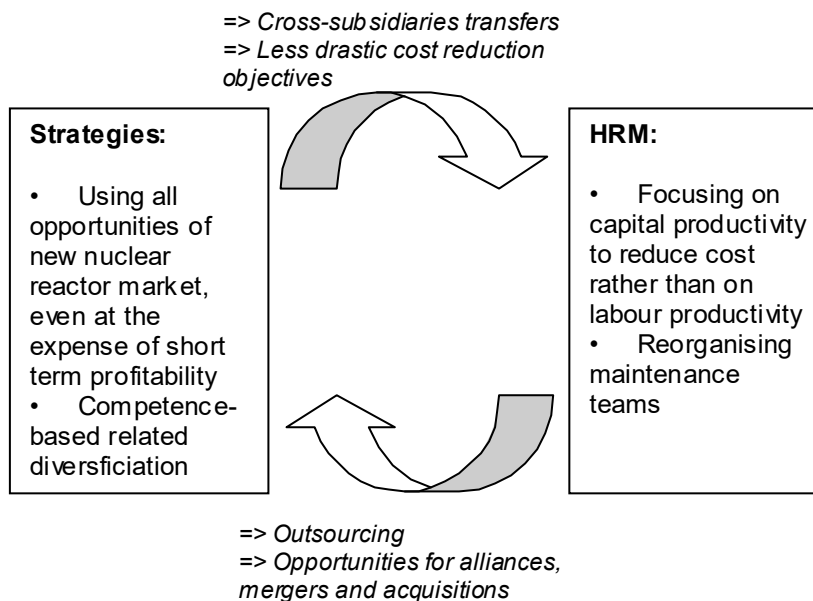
=> Cross-subsidiaries transfers
=> Less drastic cost reduction objectives

Strategies:

• Using all opportunities of new nuclear reactor market, even at the expense of short term profitability
• Competence-based related diversficiation

HRM:

• Focusing on capital productivity to reduce cost rather than on labour productivity
• Reorganising maintenance teams

=> Outsourcing
=> Opportunities for alliances, mergers and acquisitions